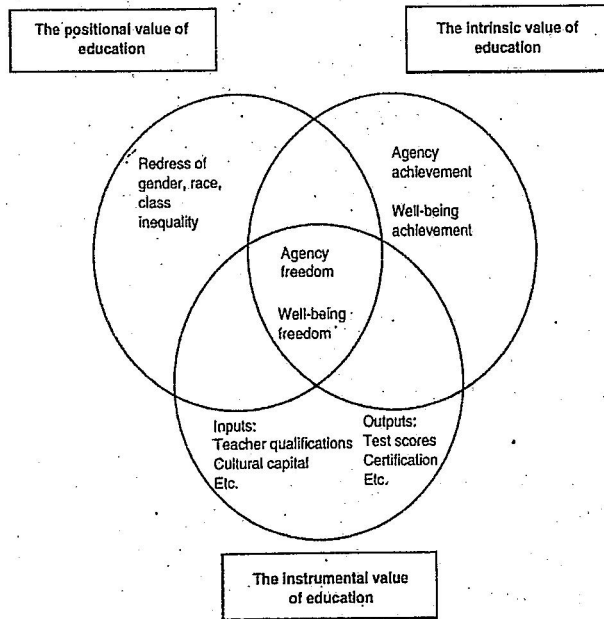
The positional value of education

The intrinsic value of education

Redress of gender, race, class inequality

Agency achievement

Well-being achievement

Agency freedom

Well-being freedom

Inputs:
Teacher qualifications
Cultural capital
Etc.

Outputs:
Test scores
Certification
Etc.

The instrumental value of education